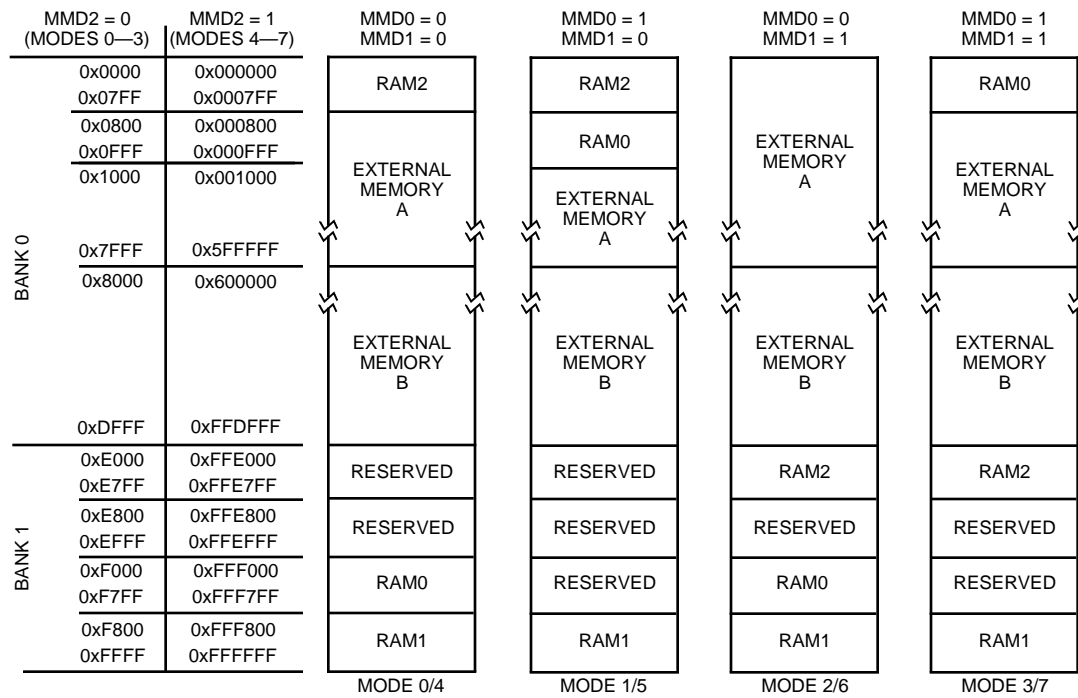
| MMD2 = 0 (MODES 0—3) | MMD2 = 1 (MODES 4—7) | MMD0 = 0 MMD1 = 0 | MMD0 = 1 MMD1 = 0 | MMD0 = 0 MMD1 = 1 | MMD0 = 1 MMD1 = 1 |
|---|---|---|---|---|---|
| 0x0000 0x07FF | 0x000000 0x0007FF | RAM2 | RAM2 | EXTERNAL MEMORY A | RAM0 |
| 0x0800 0x0FFF | 0x000800 0x000FFF | EXTERNAL MEMORY A | RAM0 | | EXTERNAL MEMORY A |
| 0x1000 0x7FFF | 0x001000 0x5FFFFF | | EXTERNAL MEMORY A | | |
| 0x8000 0xDFFF | 0x600000 0xFFDFFF | EXTERNAL MEMORY B | EXTERNAL MEMORY B | EXTERNAL MEMORY B | EXTERNAL MEMORY B |
| 0xE000 0xE7FF | 0xFFE000 0xFFE7FF | RESERVED | RESERVED | RAM2 | RAM2 |
| 0xE800 0xEFFF | 0xFFE800 0xFFEFFF | RESERVED | RESERVED | RESERVED | RESERVED |
| 0xF000 0xF7FF | 0xFFF000 0xFFF7FF | RAM0 | RESERVED | RAM0 | RESERVED |
| 0xF800 0xFFFF | 0xFFF800 0xFFFFFF | RAM1 | RAM1 | RAM1 | RAM1 |
| | | MODE 0/4 | MODE 1/5 | MODE 2/6 | MODE 3/7 |

BANK 0

BANK 1